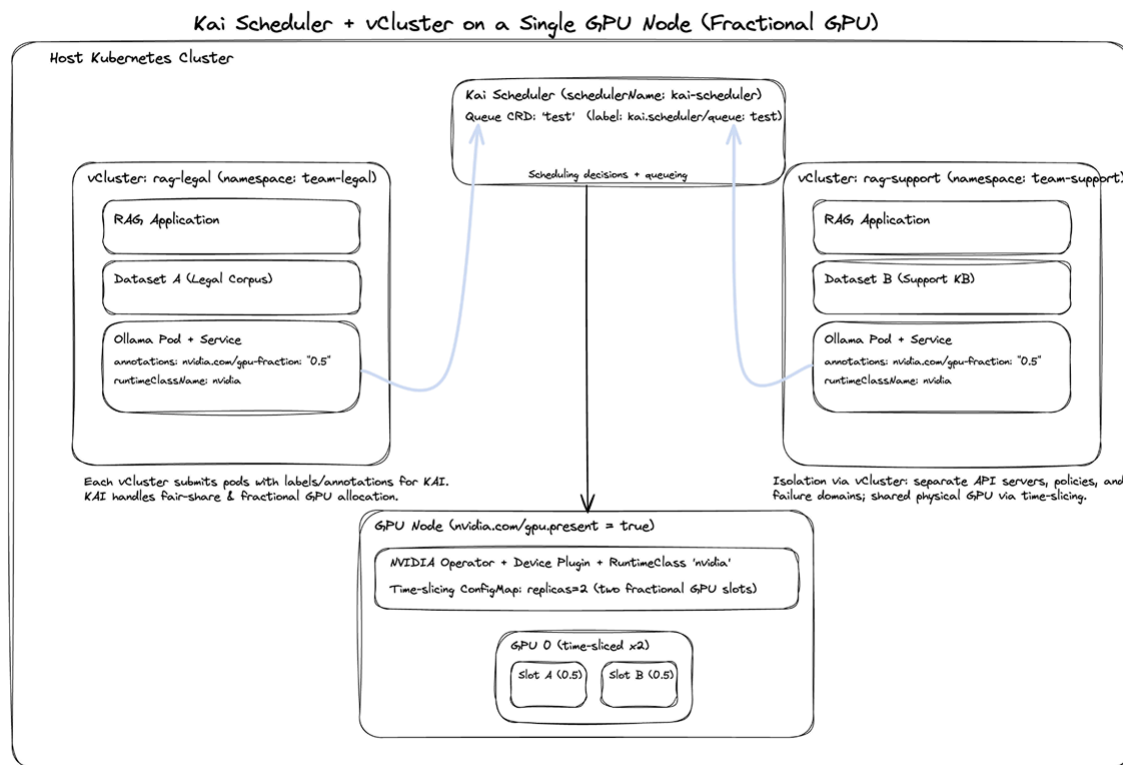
Kai Scheduler + vCluster on a Single GPU Node (Fractional GPU)

Host Kubernetes Cluster

Kai Scheduler (schedulerName: kai-scheduler)
Queue CRD: 'test' (label: kai.scheduler/queue: test)

Scheduling decisions + queueing

vCluster: rag-legal (namespace: team-legal)

RAG Application

Dataset A (Legal Corpus)

Ollama Pod + Service
annotations: nvidia.com/gpu-fraction: "0.5"
runtimeClassName: nvidia

vCluster: rag-support (namespace: team-support)

RAG Application

Dataset B (Support KB)

Ollama Pod + Service
annotations: nvidia.com/gpu-fraction: "0.5"
runtimeClassName: nvidia

Each vCluster submits pods with labels/annotations for KAI.
KAI handles fair-share & fractional GPU allocation.

Isolation via vCluster: separate API servers, policies, and failure domains; shared physical GPU via time-slicing.

GPU Node (nvidia.com/gpu.present = true)

NVIDIA Operator + Device Plugin + RuntimeClass 'nvidia'

Time-slicing ConfigMap: replicas=2 (two fractional GPU slots)

GPU 0 (time-sliced x2)

Slot A (0.5)

Slot B (0.5)